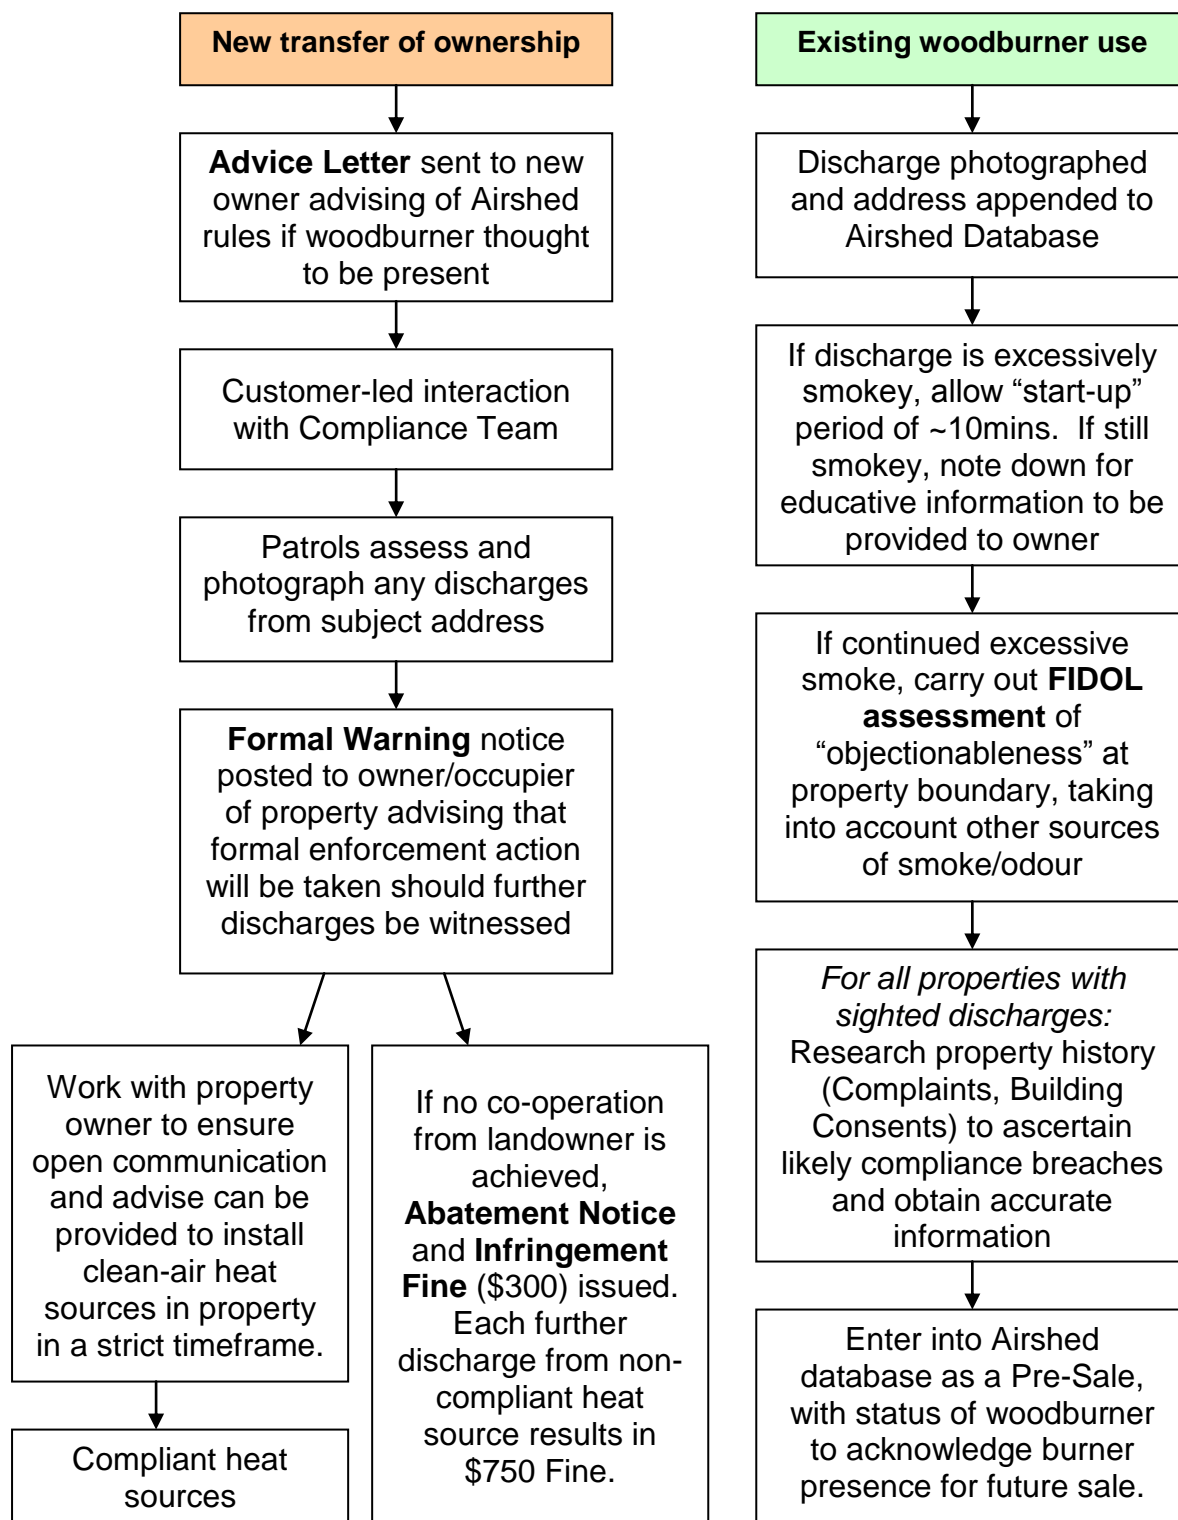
New transfer of ownership

Advice Letter sent to new owner advising of Airshed rules if woodburner thought to be present

Customer-led interaction with Compliance Team

Patrols assess and photograph any discharges from subject address

Formal Warning notice posted to owner/occupier of property advising that formal enforcement action will be taken should further discharges be witnessed

Work with property owner to ensure open communication and advise can be provided to install clean-air heat sources in property in a strict timeframe.

Compliant heat sources

If no co-operation from landowner is achieved, Abatement Notice and Infringement Fine ($300) issued. Each further discharge from non-compliant heat source results in $750 Fine.

Existing woodburner use

Discharge photographed and address appended to Airshed Database

If discharge is excessively smokey, allow “start-up” period of ~10mins. If still smokey, note down for educative information to be provided to owner

If continued excessive smoke, carry out FIDOL assessment of “objectionableness” at property boundary, taking into account other sources of smoke/odour

For all properties with sighted discharges: Research property history (Complaints, Building Consents) to ascertain likely compliance breaches and obtain accurate information

Enter into Airshed database as a Pre-Sale, with status of woodburner to acknowledge burner presence for future sale.